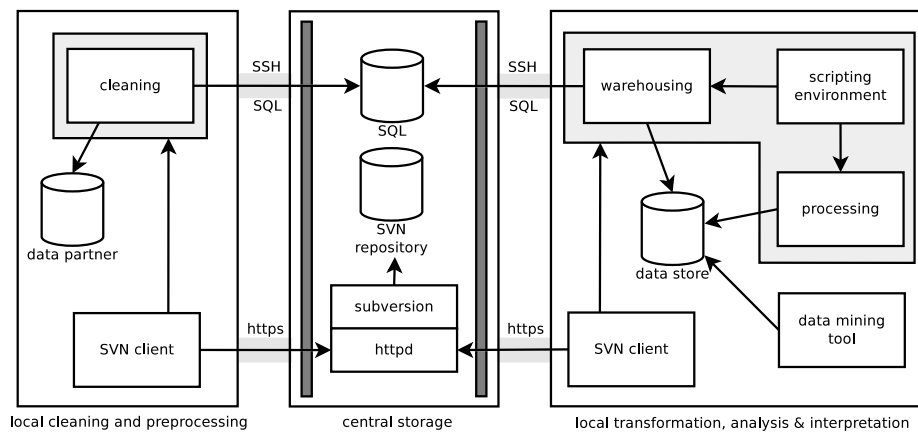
cleaning

data partner

SVN client

local cleaning and preprocessing

SSH
SQL

https

SQL

SVN repository

subversion

httpd

central storage

SSH
SQL

https

warehousing

scripting environment

processing

data store

data mining tool

SVN client

local transformation, analysis & interpretation